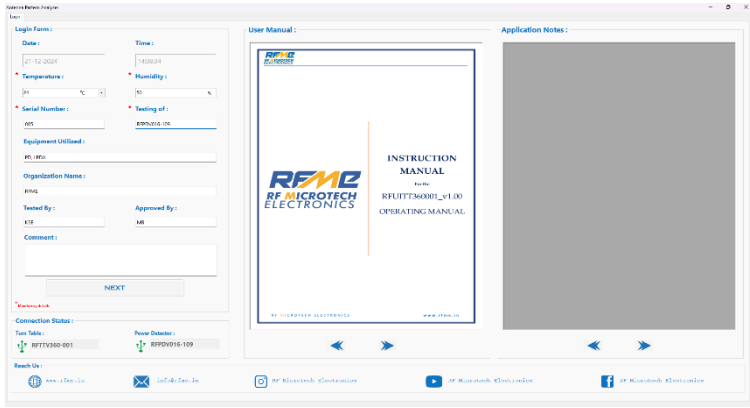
Antenna Pattern Analyzer
Login

Login Form :
Date :
27-12-2024
Time :
14:06:34
* Temperature :
24
°C
* Humidity :
50
%
* Serial Number :
005
* Testing of :
RFPDV016-109
Equipment Utilized :
PD, HPDA
Organization Name :
RFME
Tested By :
KSF
Approved By :
MB
Comment :
NEXT
* Mandatory fields

Connection Status :
Turn Table :
RFTTV360-001
Power Detector :
RFPDV016-109

User Manual :
RFME RF MICROTECH ELECTRONICS
RFME
RF MICROTECH
ELECTRONICS
INSTRUCTION MANUAL
For the
RFUITT360001_v1.00
OPERATING MANUAL
RF MICROTECH ELECTRONICS
www.rfme.in

Application Notes :

Reach Us :
www.rfme.in
info@rfme.in
RF Microtech Electronics
RF Microtech Electronics
RF Microtech Electronics